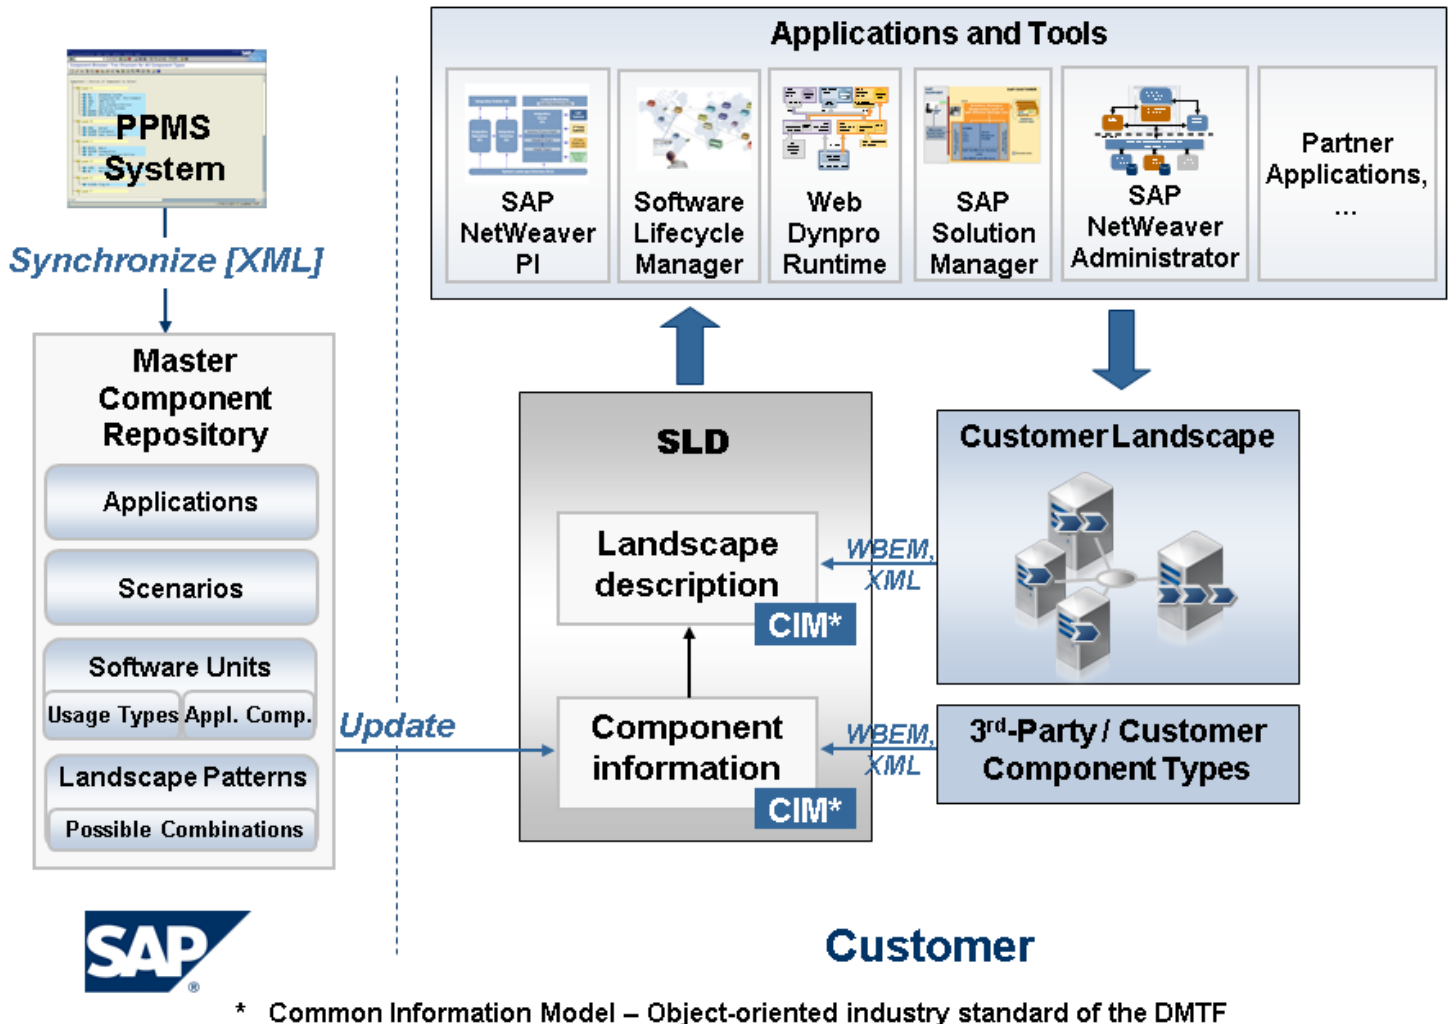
PPMS System

Synchronize [XML]

Master Component Repository

Applications

Scenarios

Software Units

Usage Types

Appl. Comp.

Landscape Patterns

Possible Combinations

SAP

Update

Applications and Tools

SAP NetWeaver PI

Software Lifecycle Manager

Web Dynpro Runtime

SAP Solution Manager

SAP NetWeaver Administrator

Partner Applications, ...

SLD

Landscape description

CIM*

Component information

CIM*

WBEM, XML

WBEM, XML

Customer Landscape

3$^{rd}$-Party / Customer Component Types

Customer

* Common Information Model – Object-oriented industry standard of the DMTF